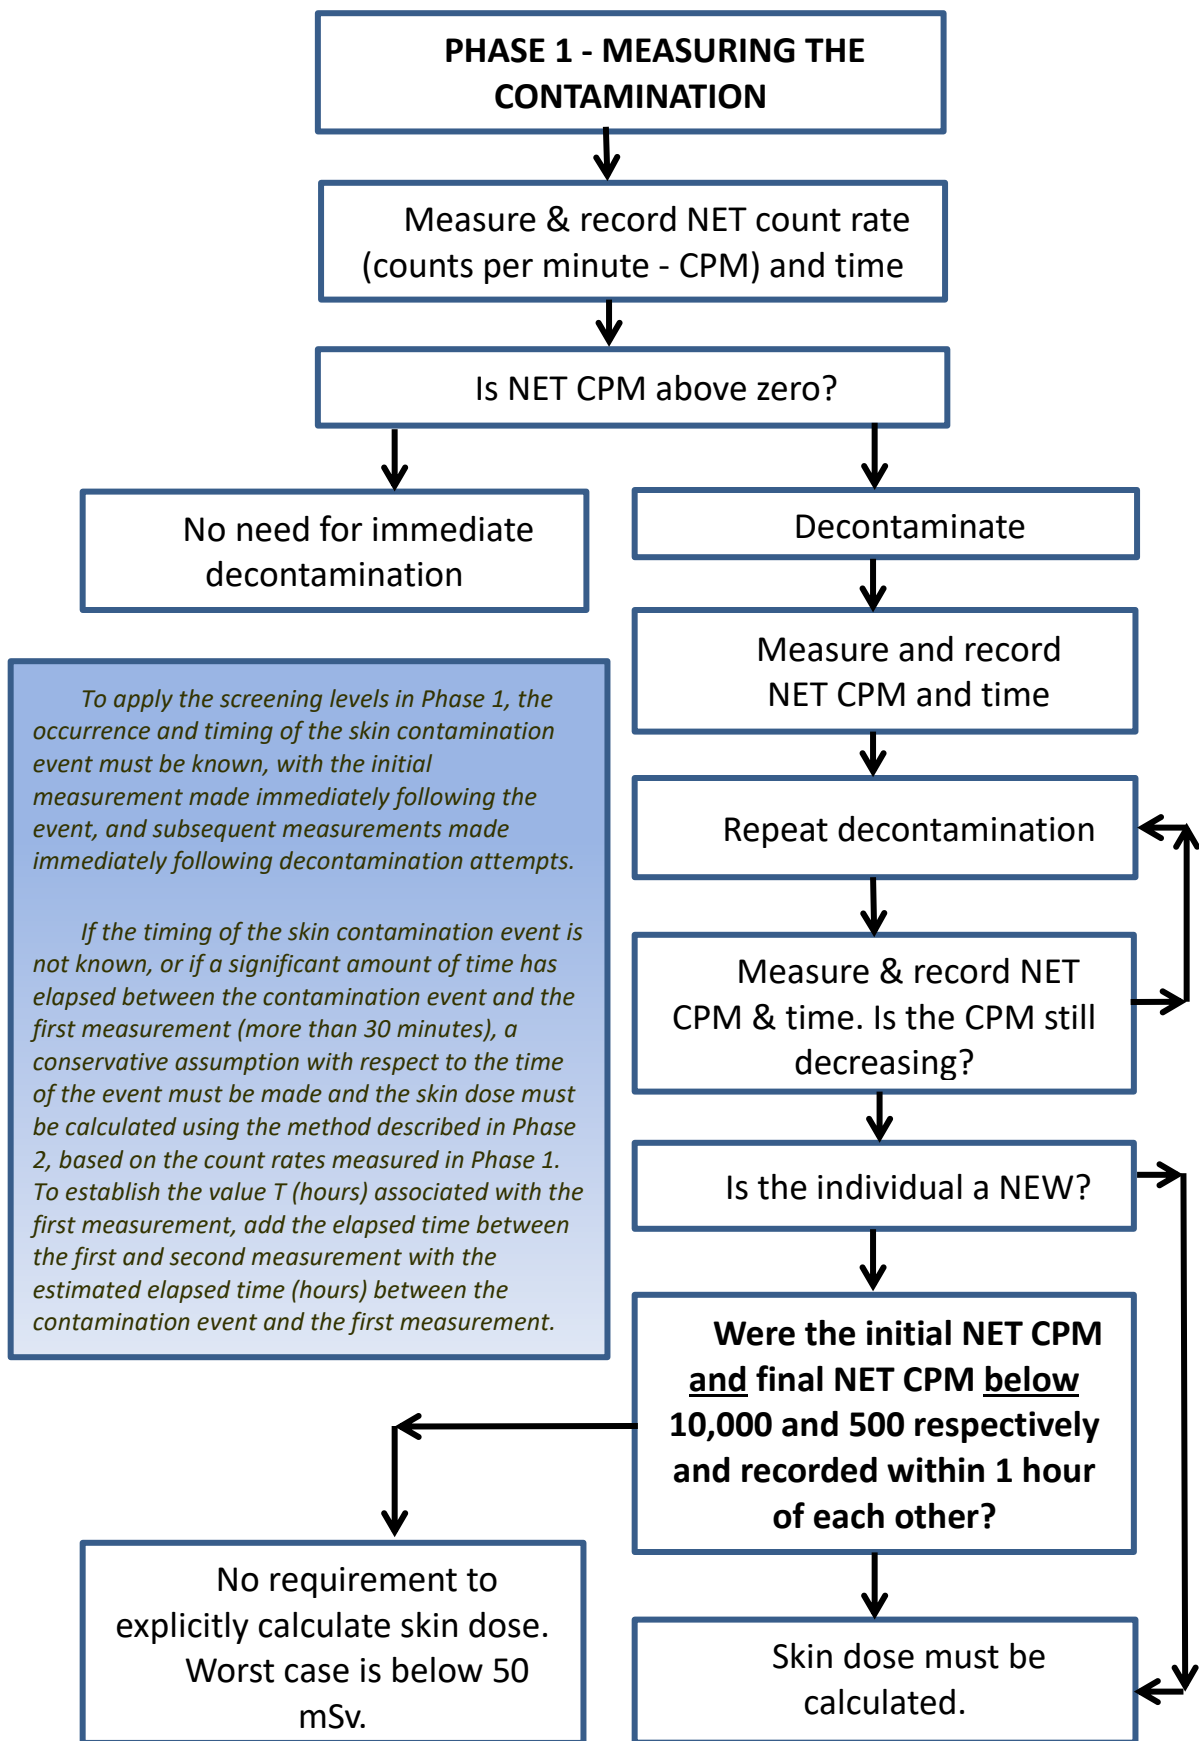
PHASE 1 - MEASURING THE CONTAMINATION

Measure & record NET count rate (counts per minute - CPM) and time

Is NET CPM above zero?

No need for immediate decontamination

Decontaminate

Measure and record NET CPM and time

To apply the screening levels in Phase 1, the occurrence and timing of the skin contamination event must be known, with the initial measurement made immediately following the event, and subsequent measurements made immediately following decontamination attempts.

If the timing of the skin contamination event is not known, or if a significant amount of time has elapsed between the contamination event and the first measurement (more than 30 minutes), a conservative assumption with respect to the time of the event must be made and the skin dose must be calculated using the method described in Phase 2, based on the count rates measured in Phase 1. To establish the value T (hours) associated with the first measurement, add the elapsed time between the first and second measurement with the estimated elapsed time (hours) between the contamination event and the first measurement.

Repeat decontamination

Measure & record NET CPM & time. Is the CPM still decreasing?

Is the individual a NEW?

Were the initial NET CPM and final NET CPM below 10,000 and 500 respectively and recorded within 1 hour of each other?

No requirement to explicitly calculate skin dose. Worst case is below 50 mSv.

Skin dose must be calculated.